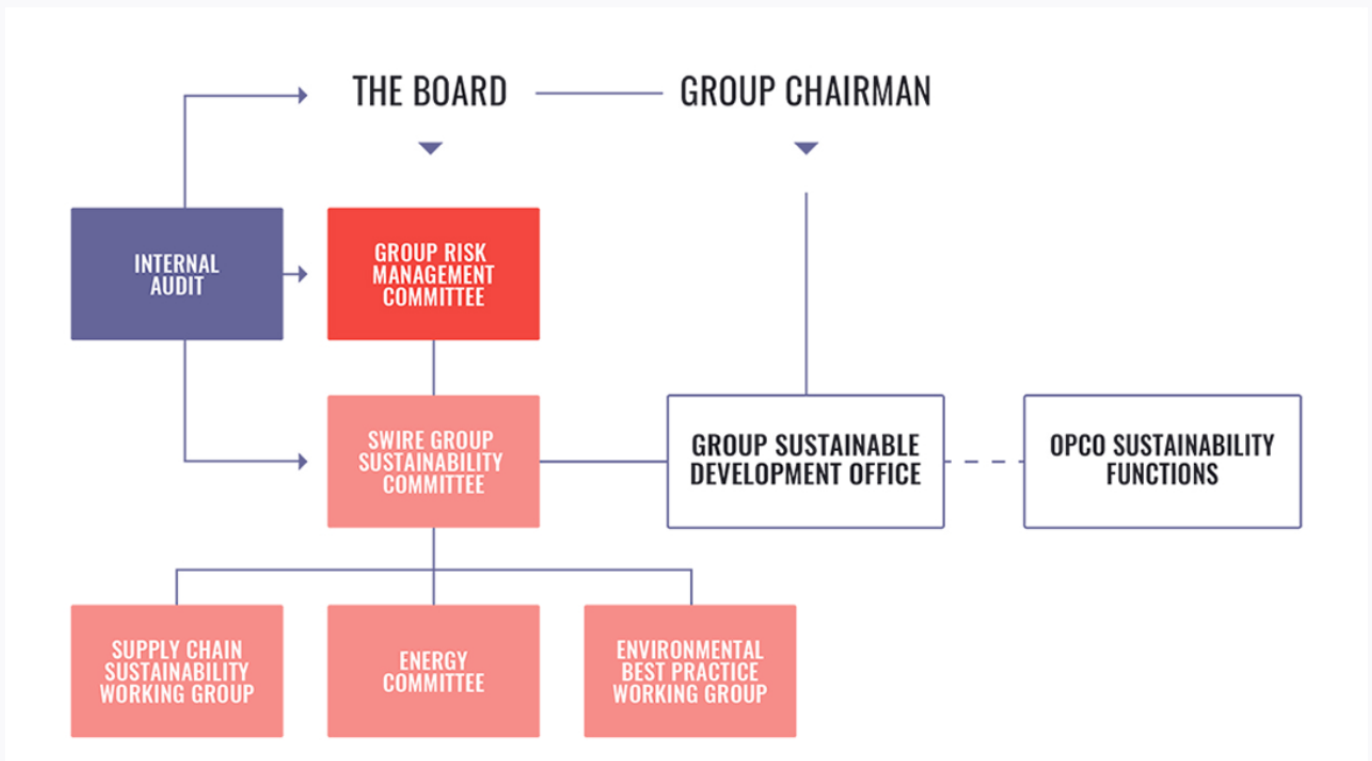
THE BOARD

GROUP CHAIRMAN

INTERNAL AUDIT

GROUP RISK MANAGEMENT COMMITTEE

SWIRE GROUP SUSTAINABILITY COMMITTEE

GROUP SUSTAINABLE DEVELOPMENT OFFICE

OPCO SUSTAINABILITY FUNCTIONS

SUPPLY CHAIN SUSTAINABILITY WORKING GROUP

ENERGY COMMITTEE

ENVIRONMENTAL BEST PRACTICE WORKING GROUP